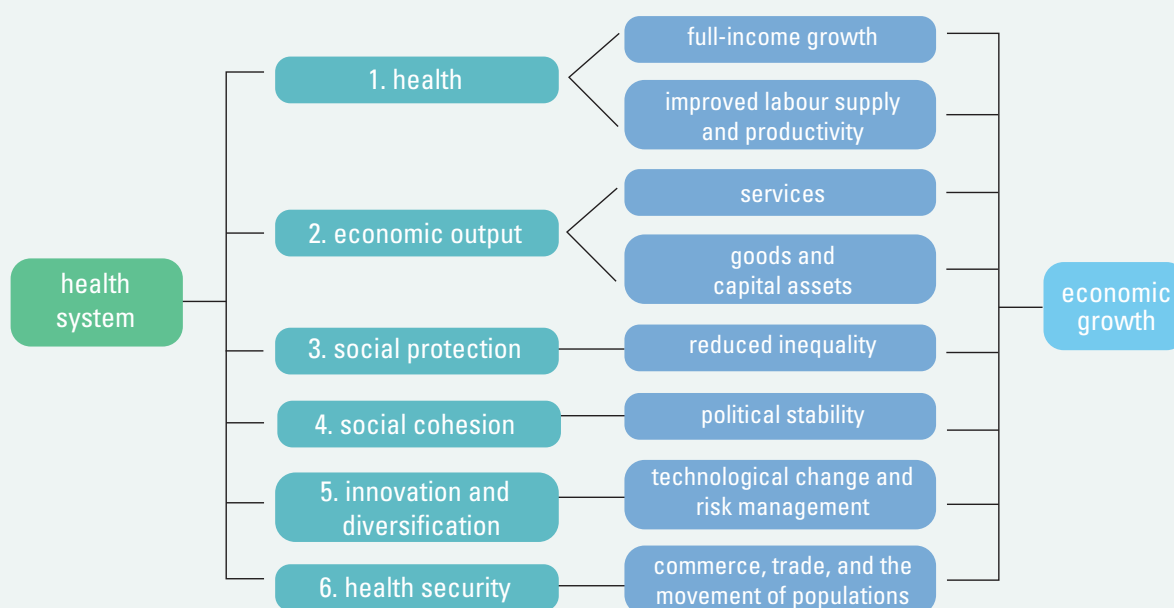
health system

1. health

full-income growth

improved labour supply and productivity

2. economic output

services

goods and capital assets

3. social protection

reduced inequality

4. social cohesion

political stability

5. innovation and diversification

technological change and risk management

6. health security

commerce, trade, and the movement of populations

economic growth